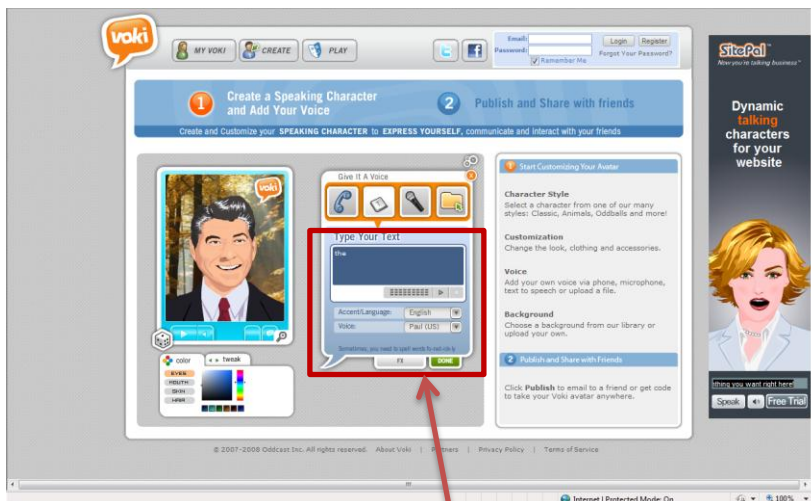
voki

MY VOKI CREATE PLAY

Email:
Password:
Login Register
Remember Me Forgot Your Password?

1 Create a Speaking Character and Add Your Voice

2 Publish and Share with friends

Create and Customize your SPEAKING CHARACTER to EXPRESS YOURSELF, communicate and interact with your friends

voki

color tweak
EYES
MOUTH
SKIN
HAIR

Give It A Voice

Type Your Text
the

Accent/Language: English
Voice: Paul (US)

Sometimes, you need to spell words to be said nicely

FX DONE

1 Start Customizing Your Avatar

Character Style
Select a character from one of our many styles: Classic, Animals, Oddballs and more!

Customization
Change the look, clothing and accessories.

Voice
Add your own voice via phone, microphone, text to speech or upload a file.

Background
Choose a background from our library or upload your own.

2 Publish and Share with Friends

Click Publish to email to a friend or get code to take your Voki avatar anywhere.

© 2007-2008 Oddcast Inc. All rights reserved. About Voki | Partners | Privacy Policy | Terms of Service

SitePal
Now you're talking business

Dynamic talking characters for your website

thing you want right here
Speak Free Trial

Internet | Protected Mode: On
100%